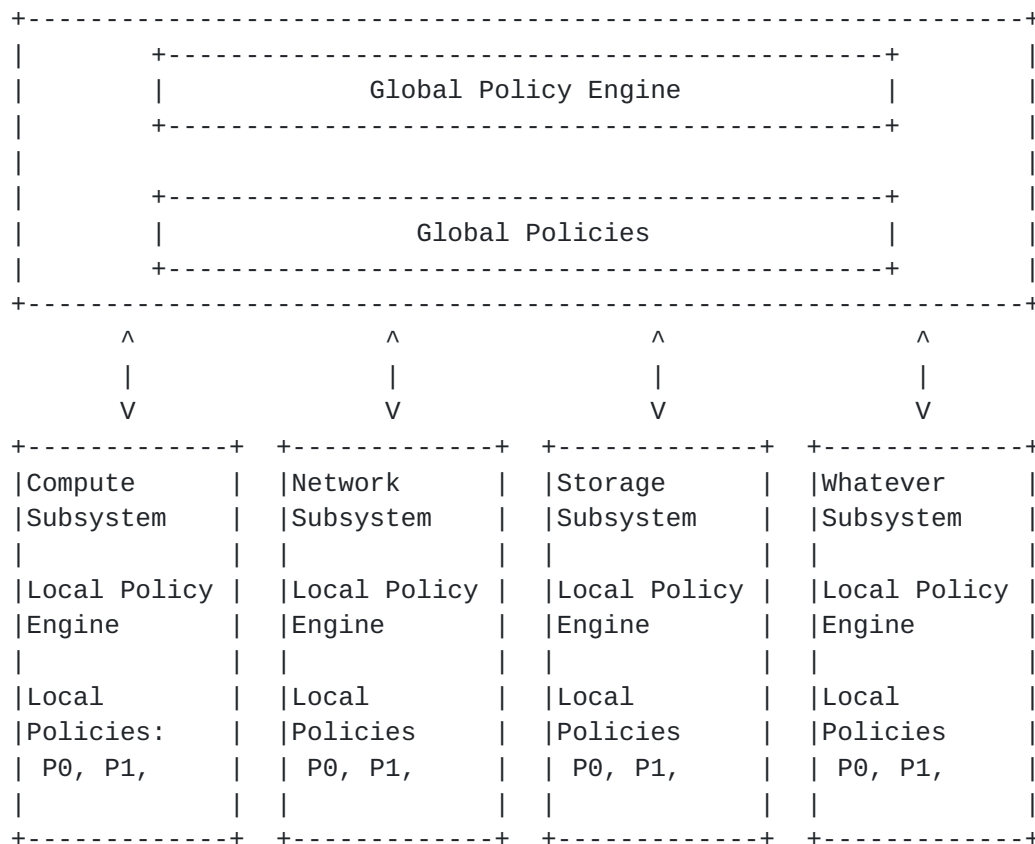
Global Policy Engine

Global Policies

^
|
V

^
|
V

^
|
V

^
|
V

Compute Subsystem

Local Policy Engine

Local Policies: P0, P1,

Network Subsystem

Local Policy Engine

Local Policies P0, P1,

Storage Subsystem

Local Policy Engine

Local Policies P0, P1,

Whatever Subsystem

Local Policy Engine

Local Policies P0, P1,